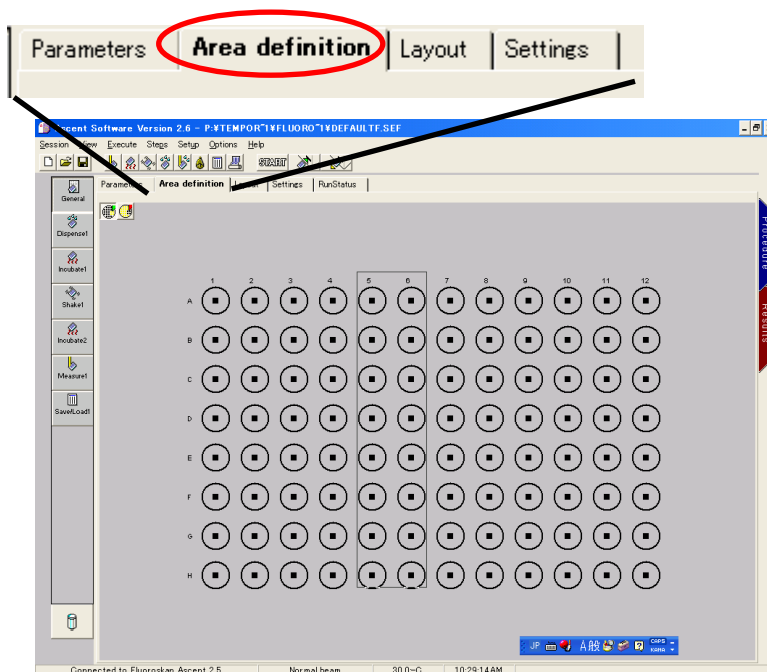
Parameters | Area definition | Layout | Settings

Ascent Software Version 2.6 - P:¥TEMPOR~1¥FLUORO~1¥DEFAULTF.SEF

Session View Execute Steps Setup Options Help

START

Parameters | Area definition | Layout | Settings | RunStatus

General
Dispense1
Incubate1
Shake1
Incubate2
Measure1
Save/Load1

| | 1 | 2 | 3 | 4 | 5 | 6 | 7 | 8 | 9 | 10 | 11 | 12 |
|---|---|---|---|---|---|---|---|---|---|---|---|---|
| A | | | | | | | | | | | | |
| B | | | | | | | | | | | | |
| C | | | | | | | | | | | | |
| D | | | | | | | | | | | | |
| E | | | | | | | | | | | | |
| F | | | | | | | | | | | | |
| G | | | | | | | | | | | | |
| H | | | | | | | | | | | | |

Procedure
Results

JP A般 CAPS KANA

Connected to Fluoroskan Ascent 2.5 | Normal beam | 30.0~C | 10:29:14AM